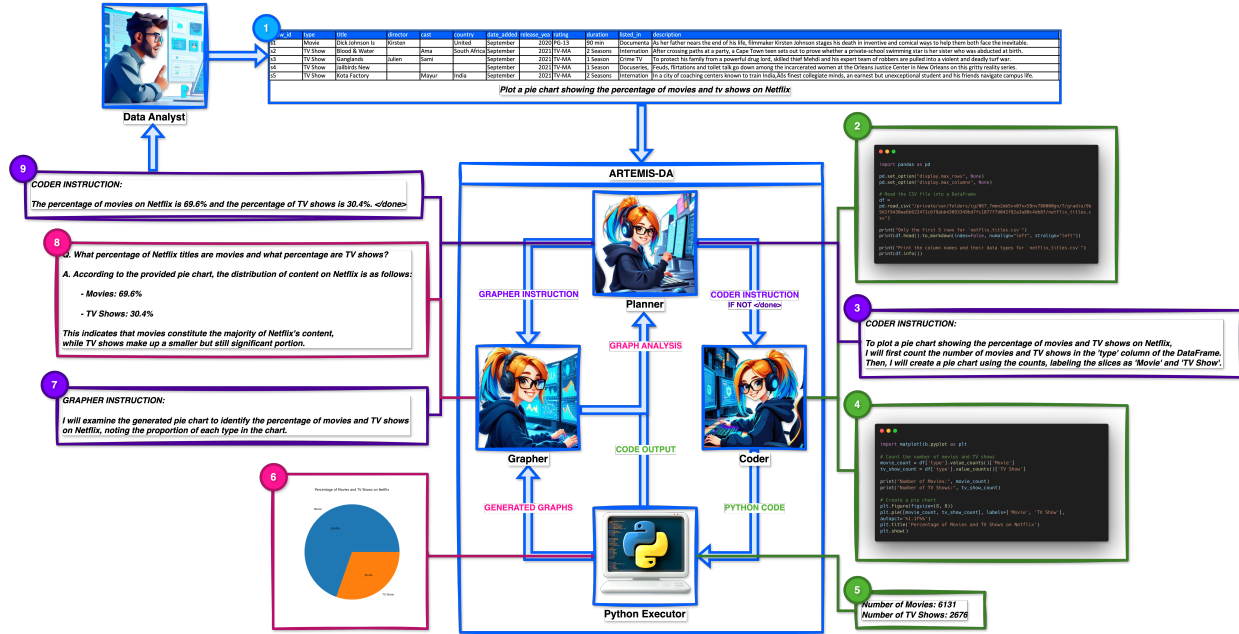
Data Analyst

1

| w_id | type | title | director | cast | country | date_added | release_yea | rating | duration | listed_in | description |
|---|---|---|---|---|---|---|---|---|---|---|---|
| s1 | Movie | Dick Johnson Is | Kirsten | | United | September | 2020 | PG-13 | 90 min | Documenta | As her father nears the end of his life, filmmaker Kirsten Johnson stages his death in inventive and comical ways to help them both face the inevitable. |
| s2 | TV Show | Blood & Water | | Ama | South Africa | September | 2021 | TV-MA | 2 Seasons | Internation | After crossing paths at a party, a Cape Town teen sets out to prove whether a private-school swimming star is her sister who was abducted at birth. |
| s3 | TV Show | Ganglands | Julien | Sami | | September | 2021 | TV-MA | 1 Season | Crime TV | To protect his family from a powerful drug lord, skilled thief Mehdi and his expert team of robbers are pulled into a violent and deadly turf war. |
| s4 | TV Show | Jailbirds New | | | | September | 2021 | TV-MA | 1 Season | Docuseries | Feuds, flirtations and toilet talk go down among the incarcerated women at the Orleans Justice Center in New Orleans on this gritty reality series. |
| s5 | TV Show | Kota Factory | | Mayur | India | September | 2021 | TV-MA | 2 Seasons | Internation | In a city of coaching centers known to train India,Äôs finest collegiate minds, an earnest but unexceptional student and his friends navigate campus life. |

Plot a pie chart showing the percentage of movies and tv shows on Netflix

ARTEMIS-DA

9
CODER INSTRUCTION:
The percentage of movies on Netflix is 69.6% and the percentage of TV shows is 30.4%. </done>

8
Q. What percentage of Netflix titles are movies and what percentage are TV shows?
A. According to the provided pie chart, the distribution of content on Netflix is as follows:
- Movies: 69.6%
- TV Shows: 30.4%
This indicates that movies constitute the majority of Netflix's content, while TV shows make up a smaller but still significant portion.

7
GRAPHER INSTRUCTION:
I will examine the generated pie chart to identify the percentage of movies and TV shows on Netflix, noting the proportion of each type in the chart.

6
Percentage of Movies and TV Shows on Netflix
Movie
69.6%
30.4%
TV Show

GRAPHER INSTRUCTION
Planner
CODER INSTRUCTION
IF NOT </done>
GRAPH ANALYSIS
Grapher
Coder
CODE OUTPUT
GENERATED GRAPHS
PYTHON CODE
Python Executor

2
import pandas as pd

pd.set_option('display.max_rows', None)
pd.set_option('display.max_columns', None)

# Read the CSV file into a DataFrame
df = pd.read_csv('/private/var/folders/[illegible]/netflix_titles.csv')

print("Only the first 5 rows for `netflix_titles.csv`")
print(df.head().to_markdown(index=False, numalign="left", stralign="left"))

print("Print the column names and their data types for `netflix_titles.csv`")
print(df.info())

3
CODER INSTRUCTION:
To plot a pie chart showing the percentage of movies and TV shows on Netflix, I will first count the number of movies and TV shows in the 'type' column of the DataFrame. Then, I will create a pie chart using the counts, labeling the slices as 'Movie' and 'TV Show'.

4
import matplotlib.pyplot as plt

# Count the number of movies and TV shows
movie_count = df['type'].value_counts()['Movie']
tv_show_count = df['type'].value_counts()['TV Show']

print("Number of Movies:", movie_count)
print("Number of TV Shows:", tv_show_count)

# Create a pie chart
plt.figure(figsize=(8, 8))
plt.pie([movie_count, tv_show_count], labels=['Movie', 'TV Show'], autopct='%1.1f%%')
plt.title('Percentage of Movies and TV Shows on Netflix')
plt.show()

5
Number of Movies: 6131
Number of TV Shows: 2676